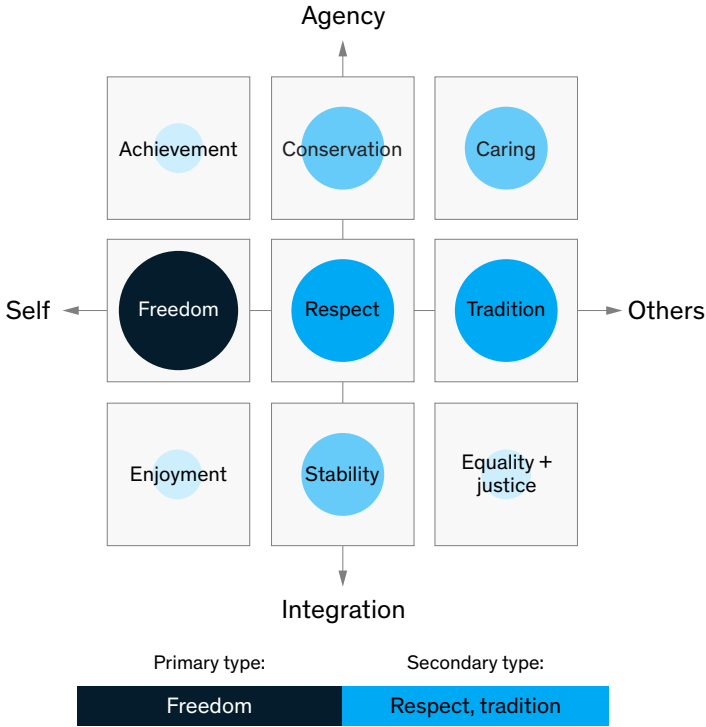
Agency

Achievement

Conservation

Caring

Self

Freedom

Respect

Tradition

Others

Enjoyment

Stability

Equality + justice

Integration

Primary type:

Secondary type:

Freedom

Respect, tradition